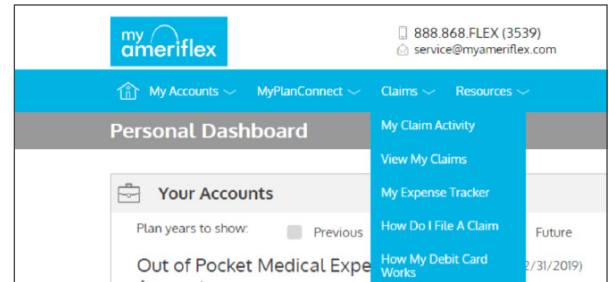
my ameriflex

888.868.FLEX (3539)
service@myameriflex.com

My Accounts
MyPlanConnect
Claims
Resources

Personal Dashboard

My Claim Activity
View My Claims
My Expense Tracker
How Do I File A Claim
How My Debit Card Works

Your Accounts

Plan years to show:
Previous
Future

Out of Pocket Medical Expe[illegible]
2/31/2019)